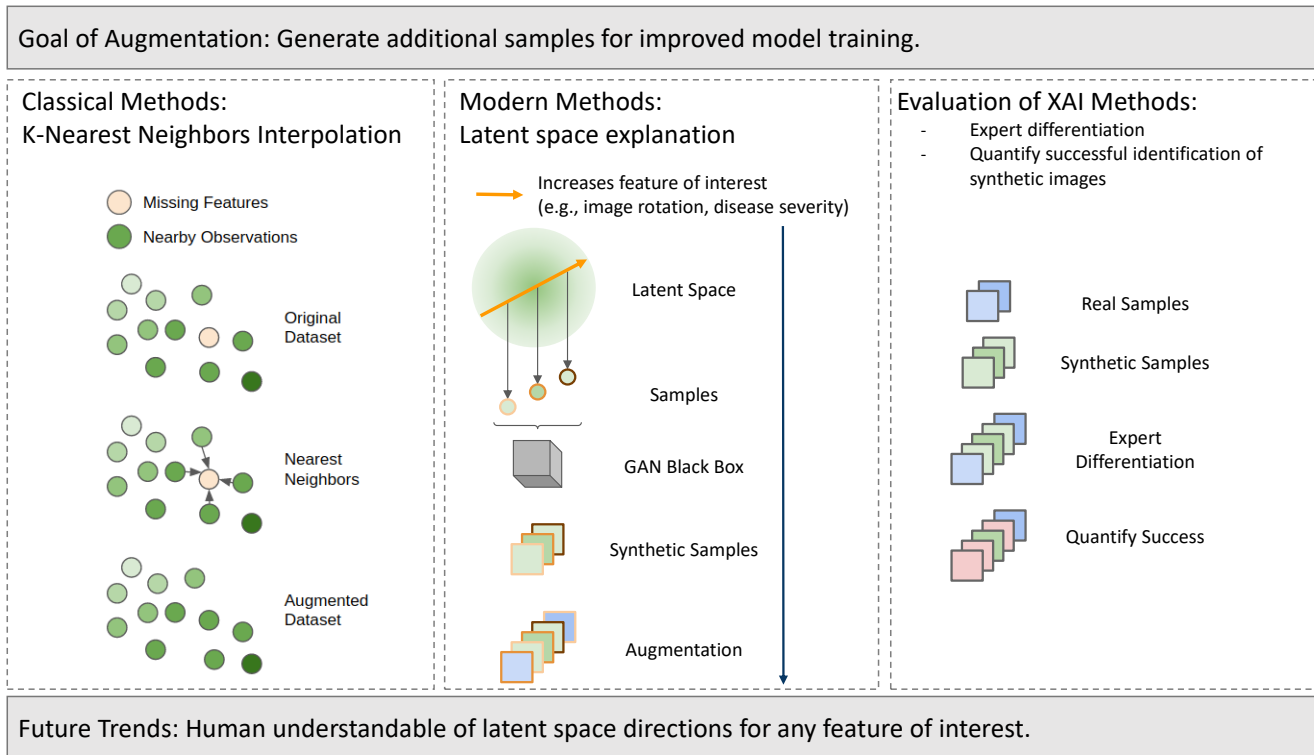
Goal of Augmentation: Generate additional samples for improved model training.

Classical Methods:
K-Nearest Neighbors Interpolation

Missing Features
Nearby Observations

Original Dataset

Nearest Neighbors

Augmented Dataset

Modern Methods:
Latent space explanation

Increases feature of interest (e.g., image rotation, disease severity)

Latent Space

Samples

GAN Black Box

Synthetic Samples

Augmentation

Evaluation of XAI Methods:
- Expert differentiation
- Quantify successful identification of synthetic images

Real Samples

Synthetic Samples

Expert Differentiation

Quantify Success

Future Trends: Human understandable of latent space directions for any feature of interest.